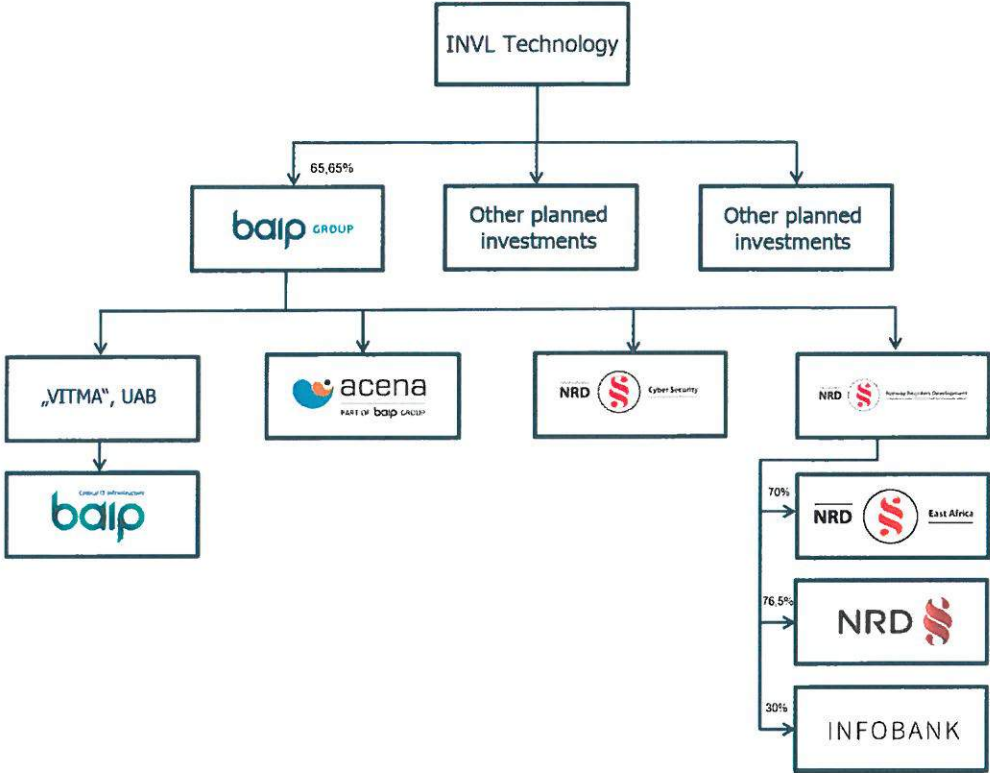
INVL Technology

65,65%

baip GROUP

Other planned investments

Other planned investments

„VITMA", UAB

Critical IT infrastructure
baip

acena
PART OF baip GROUP

NRD Cyber Security

NRD Norway Registers Development

70%
NRD East Africa

76,5%
NRD

30%
INFOBANK